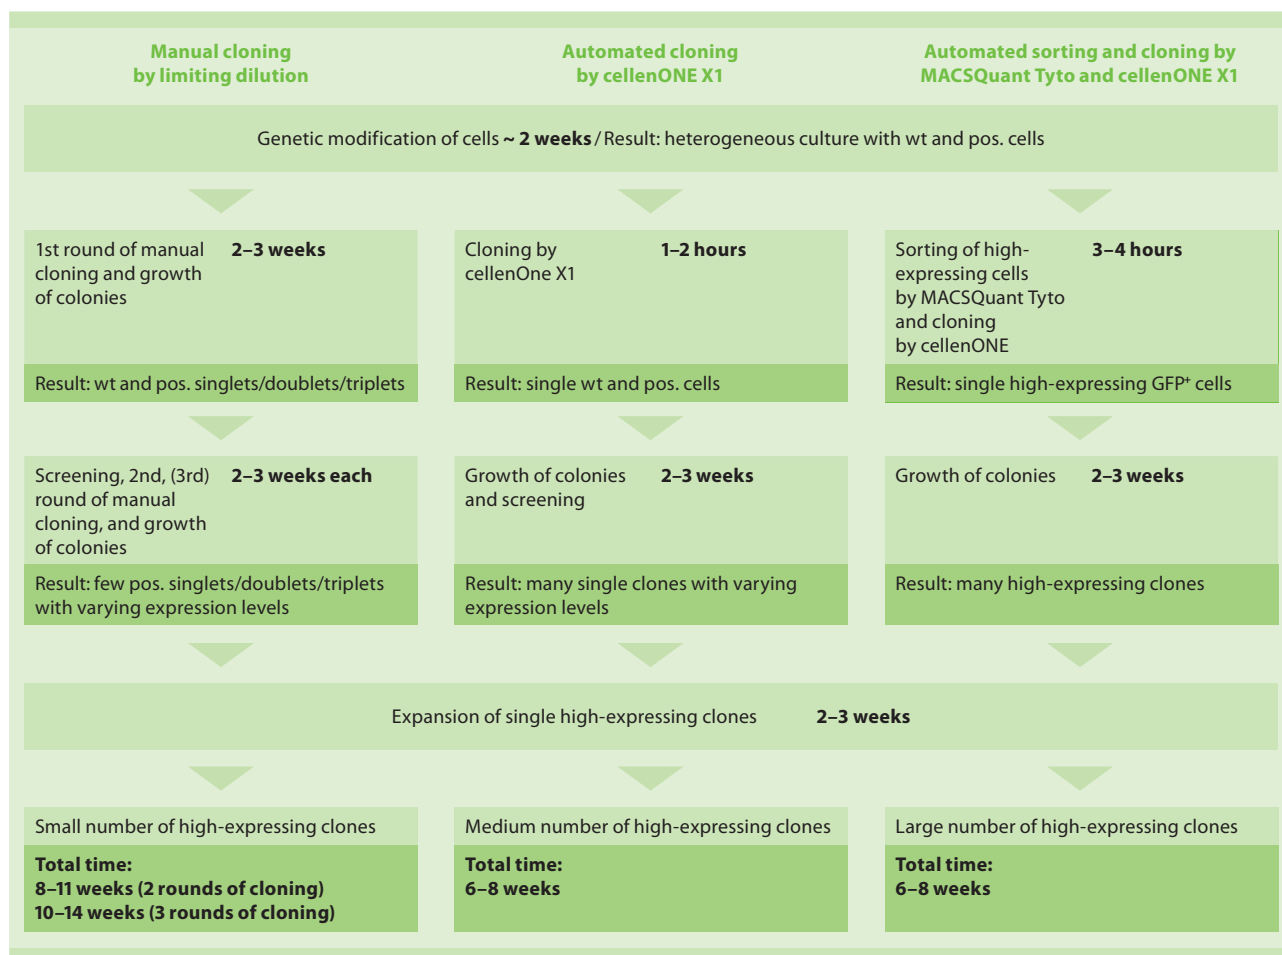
Manual cloning by limiting dilution

Automated cloning by cellenONE X1

Automated sorting and cloning by MACSQuant Tyto and cellenONE X1

Genetic modification of cells **~ 2 weeks** / Result: heterogeneous culture with wt and pos. cells

1st round of manual cloning and growth of colonies **2–3 weeks**

Result: wt and pos. singlets/doublets/triplets

Screening, 2nd, (3rd) round of manual cloning, and growth of colonies **2–3 weeks each**

Result: few pos. singlets/doublets/triplets with varying expression levels

Small number of high-expressing clones

**Total time:**
**8–11 weeks (2 rounds of cloning)**
**10–14 weeks (3 rounds of cloning)**

Cloning by cellenOne X1 **1–2 hours**

Result: single wt and pos. cells

Growth of colonies and screening **2–3 weeks**

Result: many single clones with varying expression levels

Medium number of high-expressing clones

**Total time:**
**6–8 weeks**

Sorting of high-expressing cells by MACSQuant Tyto and cloning by cellenONE **3–4 hours**

Result: single high-expressing GFP$^+$ cells

Growth of colonies **2–3 weeks**

Result: many high-expressing clones

Large number of high-expressing clones

**Total time:**
**6–8 weeks**

Expansion of single high-expressing clones **2–3 weeks**